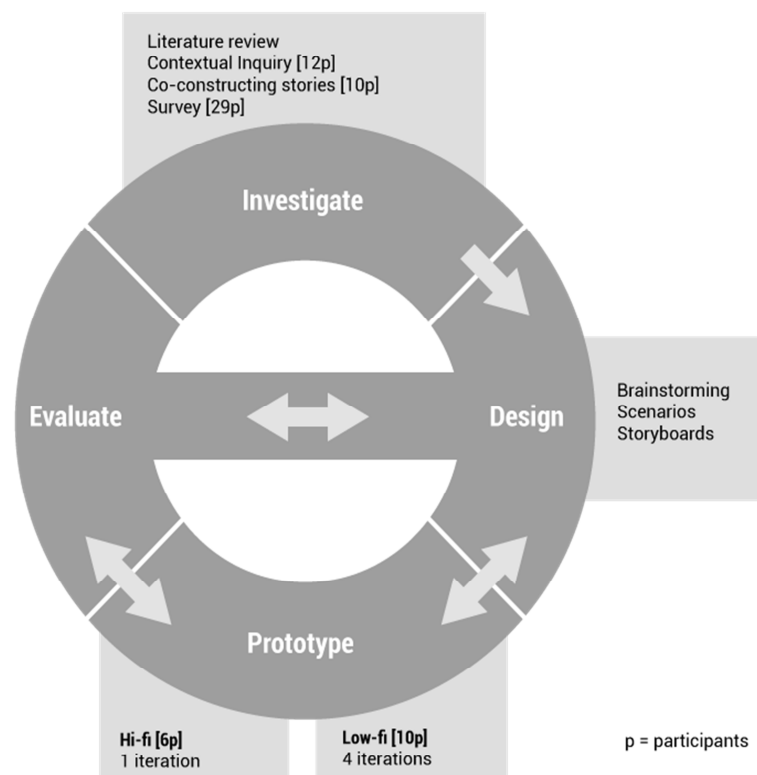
Literature review
Contextual Inquiry [12p]
Co-constructing stories [10p]
Survey [29p]

Investigate

Evaluate

Design

Brainstorming
Scenarios
Storyboards

Prototype

Hi-fi [6p]
1 iteration

Low-fi [10p]
4 iterations

p = participants